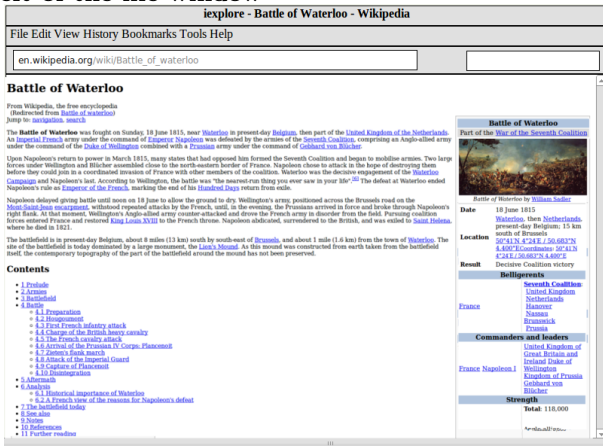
iexplore - Battle of Waterloo - Wikipedia

File Edit View History Bookmarks Tools Help

en.wikipedia.org/wiki/Battle_of_waterloo

Battle of Waterloo

From Wikipedia, the free encyclopedia
(Redirected from Battle of waterloo)
Jump to: navigation, search

The Battle of Waterloo was fought on Sunday, 18 June 1815, near Waterloo in present-day Belgium, then part of the United Kingdom of the Netherlands. An Imperial French army under the command of Emperor Napoleon was defeated by the armies of the Seventh Coalition, comprising an Anglo-allied army under the command of the Duke of Wellington combined with a Prussian army under the command of Gebhard von Blücher.

Upon Napoleon's return to power in March 1815, many states that had opposed him formed the Seventh Coalition and began to mobilise armies. Two large forces under Wellington and Blücher assembled close to the north-eastern border of France. Napoleon chose to attack in the hope of destroying them before they could join in a coordinated invasion of France with other members of the coalition. Waterloo was the decisive engagement of the Waterloo Campaign and Napoleon's last. According to Wellington, the battle was "the nearest-run thing you ever saw in your life". The defeat at Waterloo ended Napoleon's rule as Emperor of the French, marking the end of his Hundred Days return from exile.

Napoleon delayed giving battle until noon on 18 June to allow the ground to dry. Wellington's army, positioned across the Brussels road on the Mont-Saint-Jean escarpment, withstood repeated attacks by the French, until, in the evening, the Prussians arrived in force and broke through Napoleon's right flank. At that moment, Wellington's Anglo-allied army counter-attacked and drove the French army in disorder from the field. Pursuing coalition forces entered France and restored King Louis XVIII to the French throne. Napoleon abdicated, surrendered to the British, and was exiled to Saint Helena, where he died in 1821.

The battlefield is in present-day Belgium, about 8 miles (13 km) south by south-east of Brussels, and about 1 mile (1.6 km) from the town of Waterloo. The site of the battlefield is today dominated by a large monument, the Lion's Mound. As this mound was constructed from earth taken from the battlefield itself, the contemporary topography of the part of the battlefield around the mound has not been preserved.

Contents

1 Prelude
2 Armies
3 Battlefield
4 Battle
4.1 Preparation
4.2 Hougoumont
4.3 First French infantry attack
4.4 Charge of the British heavy cavalry
4.5 The French cavalry attack
4.6 Arrival of the Prussian IV Corps: Plancenoit
4.7 Zieten's flank march
4.8 Attack of the Imperial Guard
4.9 Capture of Plancenoit
4.10 Disintegration
5 Aftermath
6 Analysis
6.1 Historical importance of Waterloo
6.2 A French view of the reasons for Napoleon's defeat
7 The battlefield today
8 See also
9 Notes
10 References
11 Further reading

Battle of Waterloo
Part of the War of the Seventh Coalition
Battle of Waterloo by William Sadler

| Date | 18 June 1815 |
|---|---|
| Location | Waterloo, then Netherlands, present-day Belgium; 15 km south of Brussels 50°41′N 4°24′E / 50.683°N 4.400°ECoordinates: 50°41′N 4°24′E / 50.683°N 4.400°E |
| Result | Decisive Coalition victory |

Belligerents

| France | Seventh Coalition: United Kingdom Netherlands Hanover Nassau Brunswick Prussia |
|---|---|

Commanders and leaders

| France Napoleon I | United Kingdom of Great Britain and Ireland Duke of Wellington Kingdom of Prussia Gebhard von Blücher |
|---|---|

Strength

Total: 118,000